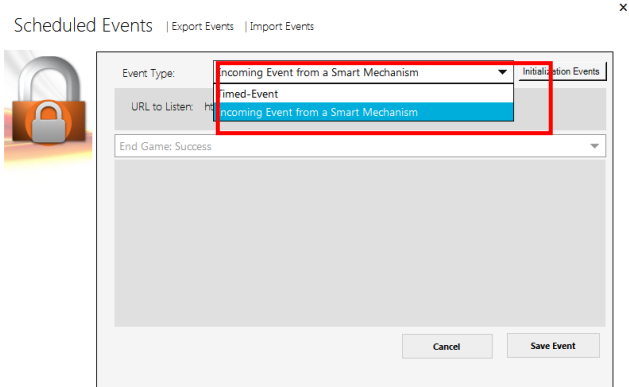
Scheduled Events | Export Events | Import Events

×

Event Type: Incoming Event from a Smart Mechanism

Initialization Events

Timed-Event

Incoming Event from a Smart Mechanism

URL to Listen: ht

End Game: Success

Cancel

Save Event